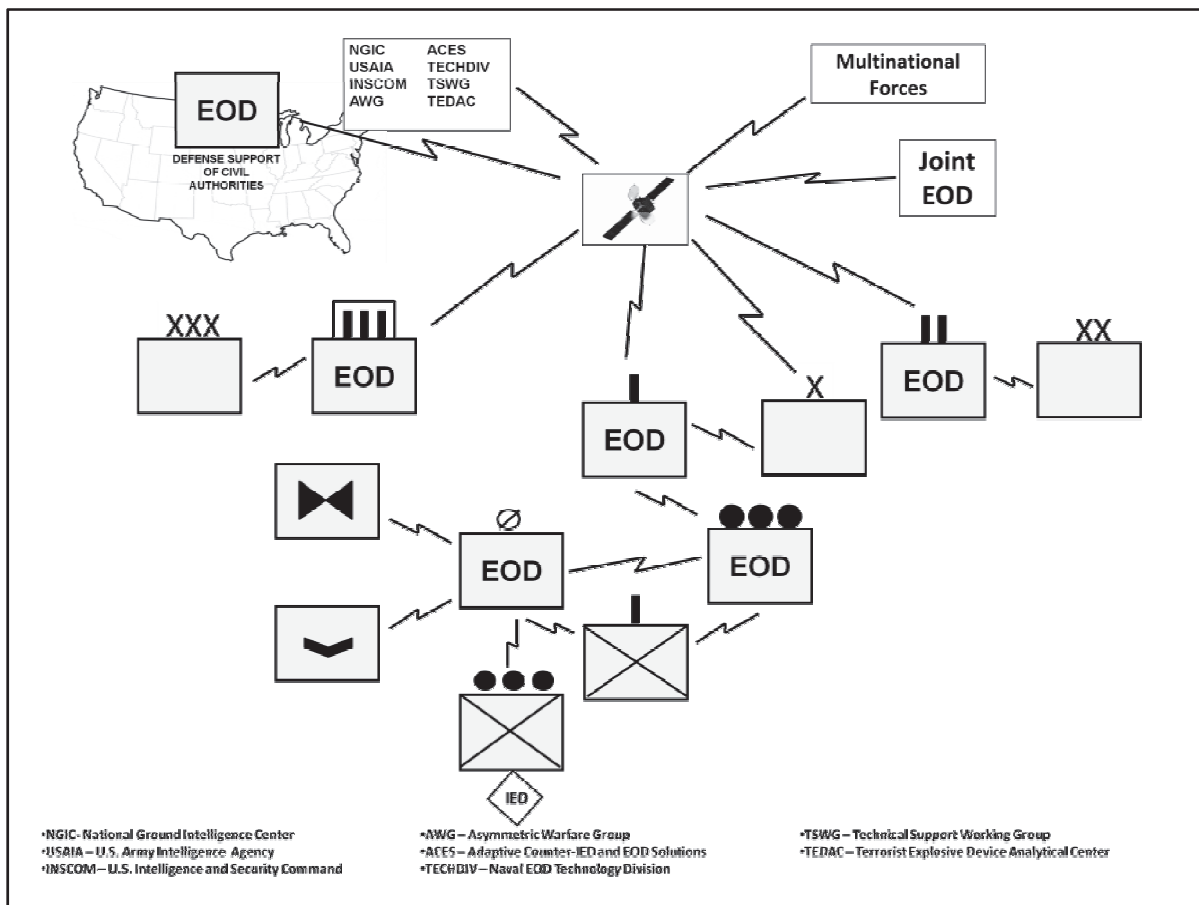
EOD

DEFENSE SUPPORT OF CIVIL AUTHORITIES

NGIC
USAIA
INSCOM
AWG

ACES
TECHDIV
TSWG
TEDAC

Multinational Forces

Joint EOD

XXX

EOD

EOD

X

EOD

XX

Ø

EOD

EOD

IED

•NGIC- National Ground Intelligence Center
•USAIA – U.S. Army Intelligence Agency
•INSCOM – U.S. Intelligence and Security Command

•AWG – Asymmetric Warfare Group
•ACES – Adaptive Counter-IED and EOD Solutions
•TECHDIV – Naval EOD Technology Division

•TSWG – Technical Support Working Group
•TEDAC – Terrorist Explosive Device Analytical Center